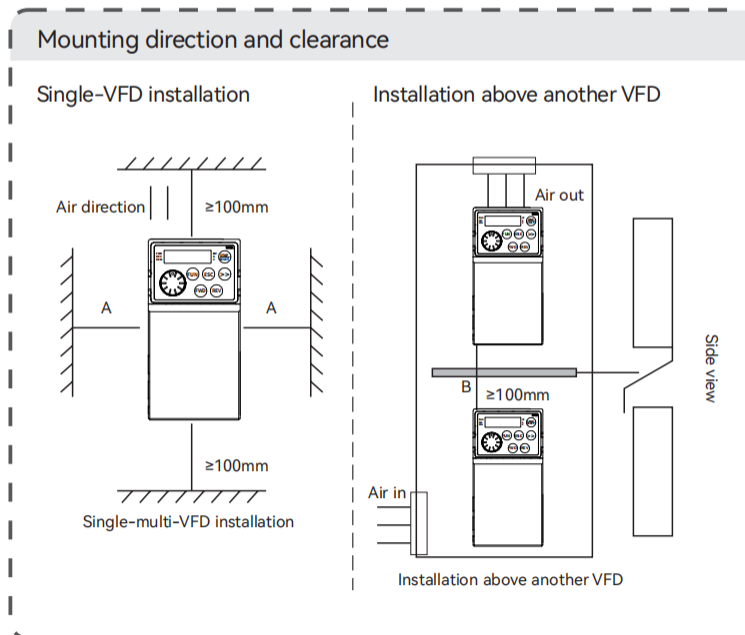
Mounting direction and clearance

Single-VFD installation

Air direction

≥100mm

A

A

≥100mm

Single-multi-VFD installation

Installation above another VFD

Air out

B

≥100mm

Side view

Air in

Installation above another VFD